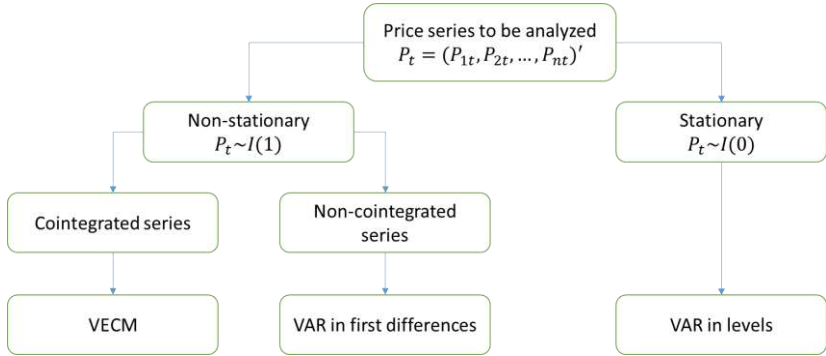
Price series to be analyzed
$P_t = (P_{1t}, P_{2t}, \ldots, P_{nt})'$

Non-stationary
$P_t \sim I(1)$

Stationary
$P_t \sim I(0)$

Cointegrated series

Non-cointegrated series

VECM

VAR in first differences

VAR in levels